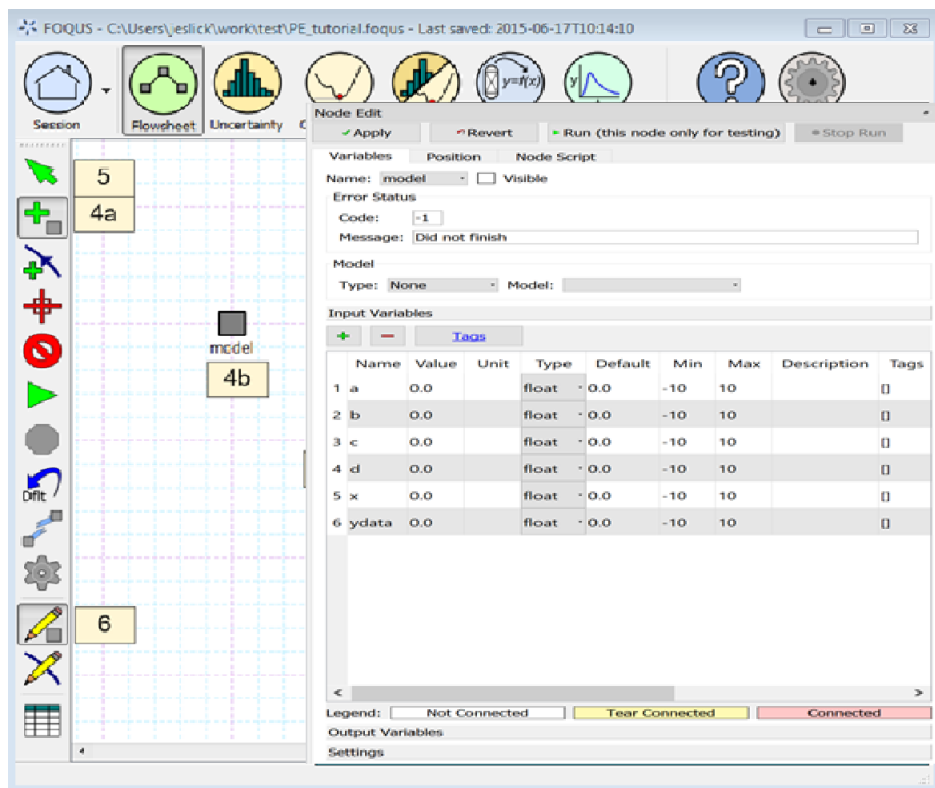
FOQUS - C:\Users\jeslick\work\test\PE_tutorial.foqus - Last saved: 2015-06-17T10:14:10

Session Flowsheet Uncertainty

5
4a
model
4b
6

Node Edit
✓ Apply ↶ Revert ▸ Run (this node only for testing) ▪ Stop Run

Variables Position Node Script

Name: model Visible

Error Status
Code: -1
Message: Did not finish

Model
Type: None Model:

Input Variables

+ − Tags

| | Name | Value | Unit | Type | Default | Min | Max | Description | Tags |
|---|---|---|---|---|---|---|---|---|---|
| 1 | a | 0.0 | | float | 0.0 | -10 | 10 | | [] |
| 2 | b | 0.0 | | float | 0.0 | -10 | 10 | | [] |
| 3 | c | 0.0 | | float | 0.0 | -10 | 10 | | [] |
| 4 | d | 0.0 | | float | 0.0 | -10 | 10 | | [] |
| 5 | x | 0.0 | | float | 0.0 | -10 | 10 | | [] |
| 6 | ydata | 0.0 | | float | 0.0 | -10 | 10 | | [] |

Legend: Not Connected Tear Connected Connected
Output Variables
Settings